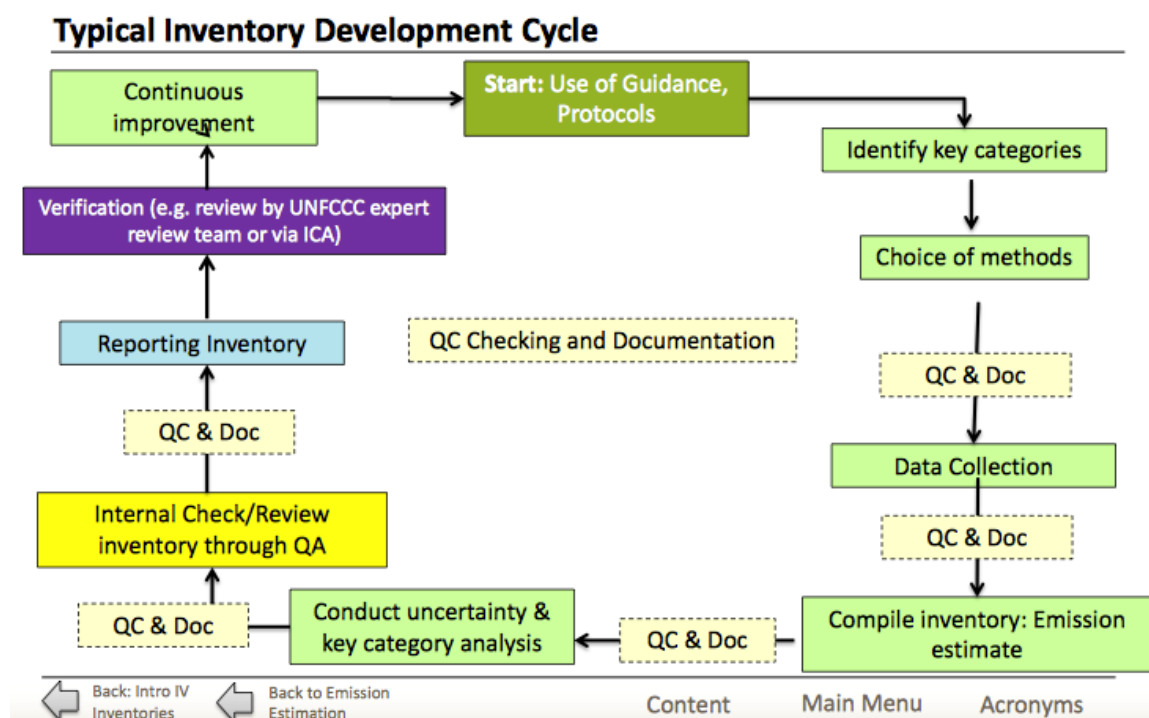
Typical Inventory Development Cycle

Continuous improvement

Start: Use of Guidance, Protocols

Identify key categories

Choice of methods

Verification (e.g. review by UNFCCC expert review team or via ICA)

Reporting Inventory

QC Checking and Documentation

QC & Doc

QC & Doc

Data Collection

Internal Check/Review inventory through QA

QC & Doc

QC & Doc

Conduct uncertainty & key category analysis

QC & Doc

Compile inventory: Emission estimate

Back: Intro IV Inventories

Back to Emission Estimation

Content

Main Menu

Acronyms